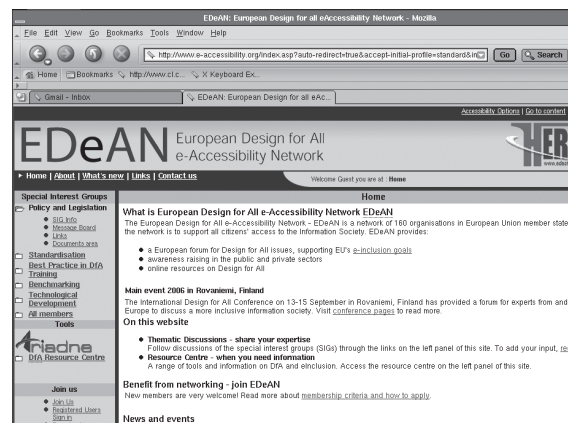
EDeAN: European Design for all eAccessibility Network - Mozilla

File Edit View Go Bookmarks Tools Window Help

http://www.e-accessibility.org/index.asp?auto-redirect=true&accept-initial-profile=standard&in

Go Search

Home Bookmarks http://www.cl.c... X Keyboard Ex...

Gmail - Inbox

EDeAN: European Design for all eAc...

Accessibility Options | Go to content

EDeAN European Design for All e-Accessibility Network

Home | About | What's new | Links | Contact us

Welcome Guest you are at : Home

Special Interest Groups

Policy and Legislation

SIG info

Message Board

Links

Documents area

Standardisation

Best Practice in DfA

Training

Benchmarking

Technological Development

All members

Tools

Ariadne

DfA Resource Centre

Join us

Join Us

Registered Users Sign in

Home

What is European Design for All e-Accessibility Network EDeAN

The European Design for All e-Accessibility Network - EDeAN is a network of 160 organisations in European Union member state the network is to support all citizens' access to the Information Society. EDeAN provides:

a European forum for Design for All issues, supporting EU's e-inclusion goals

awareness raising in the public and private sectors

online resources on Design for All

Main event 2006 in Rovaniemi, Finland

The International Design for All Conference on 13-15 September in Rovaniemi, Finland has provided a forum for experts from and Europe to discuss a more inclusive information society. Visit conference pages to read more.

On this website

Thematic Discussions - share your expertise

Follow discussions of the special interest groups (SIGs) through the links on the left panel of this site. To add your input, re

Resource Centre - when you need information

A range of tools and information on DfA and elnclusion. Access the resource centre on the left panel of this site.

Benefit from networking - join EDeAN

New members are very welcome! Read more about membership criteria and how to apply.

News and events